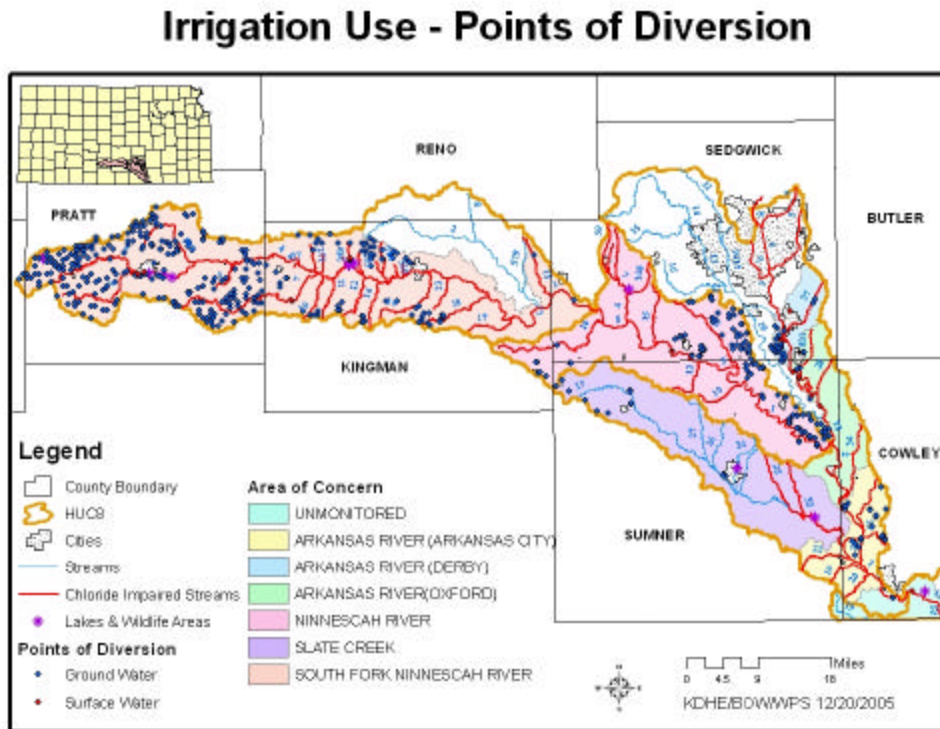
Irrigation Use - Points of Diversion

RENO

SEDGWICK

PRATT

BUTLER

KINGMAN

COWLEY

SUMNER

Legend

County Boundary

HUC8

Cities

Streams

Chloride Impaired Streams

Lakes & Wildlife Areas

Points of Diversion

Ground Water

Surface Water

Area of Concern

UNMONITORED

ARKANSAS RIVER (ARKANSAS CITY)

ARKANSAS RIVER (DERBY)

ARKANSAS RIVER(OXFORD)

NINNESCAH RIVER

SLATE CREEK

SOUTH FORK NINNESCAH RIVER

0 4.5 9 18 Miles

KDHE/BOW/WPS 12/20/2005